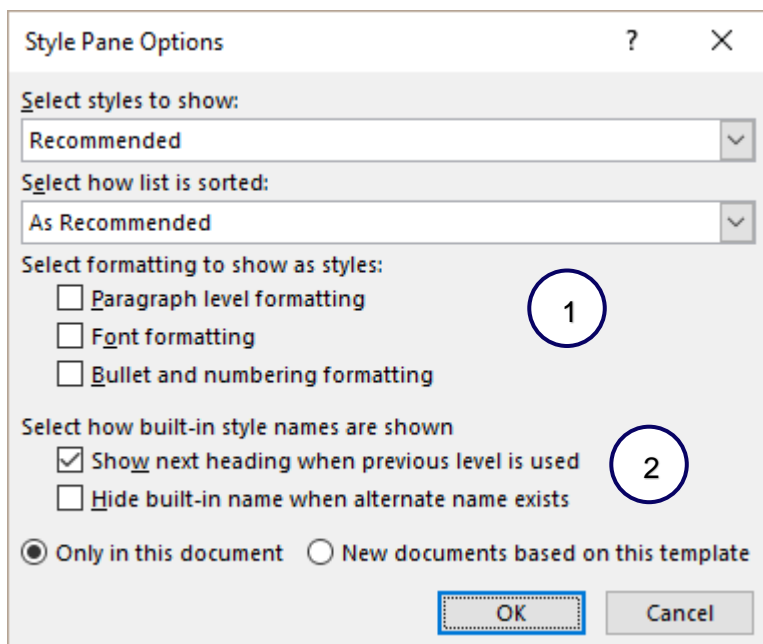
Style Pane Options

?

Select styles to show:

Recommended

Select how list is sorted:

As Recommended

Select formatting to show as styles:

Paragraph level formatting

Font formatting

Bullet and numbering formatting

1

Select how built-in style names are shown

Show next heading when previous level is used

Hide built-in name when alternate name exists

2

Only in this document

New documents based on this template

OK

Cancel